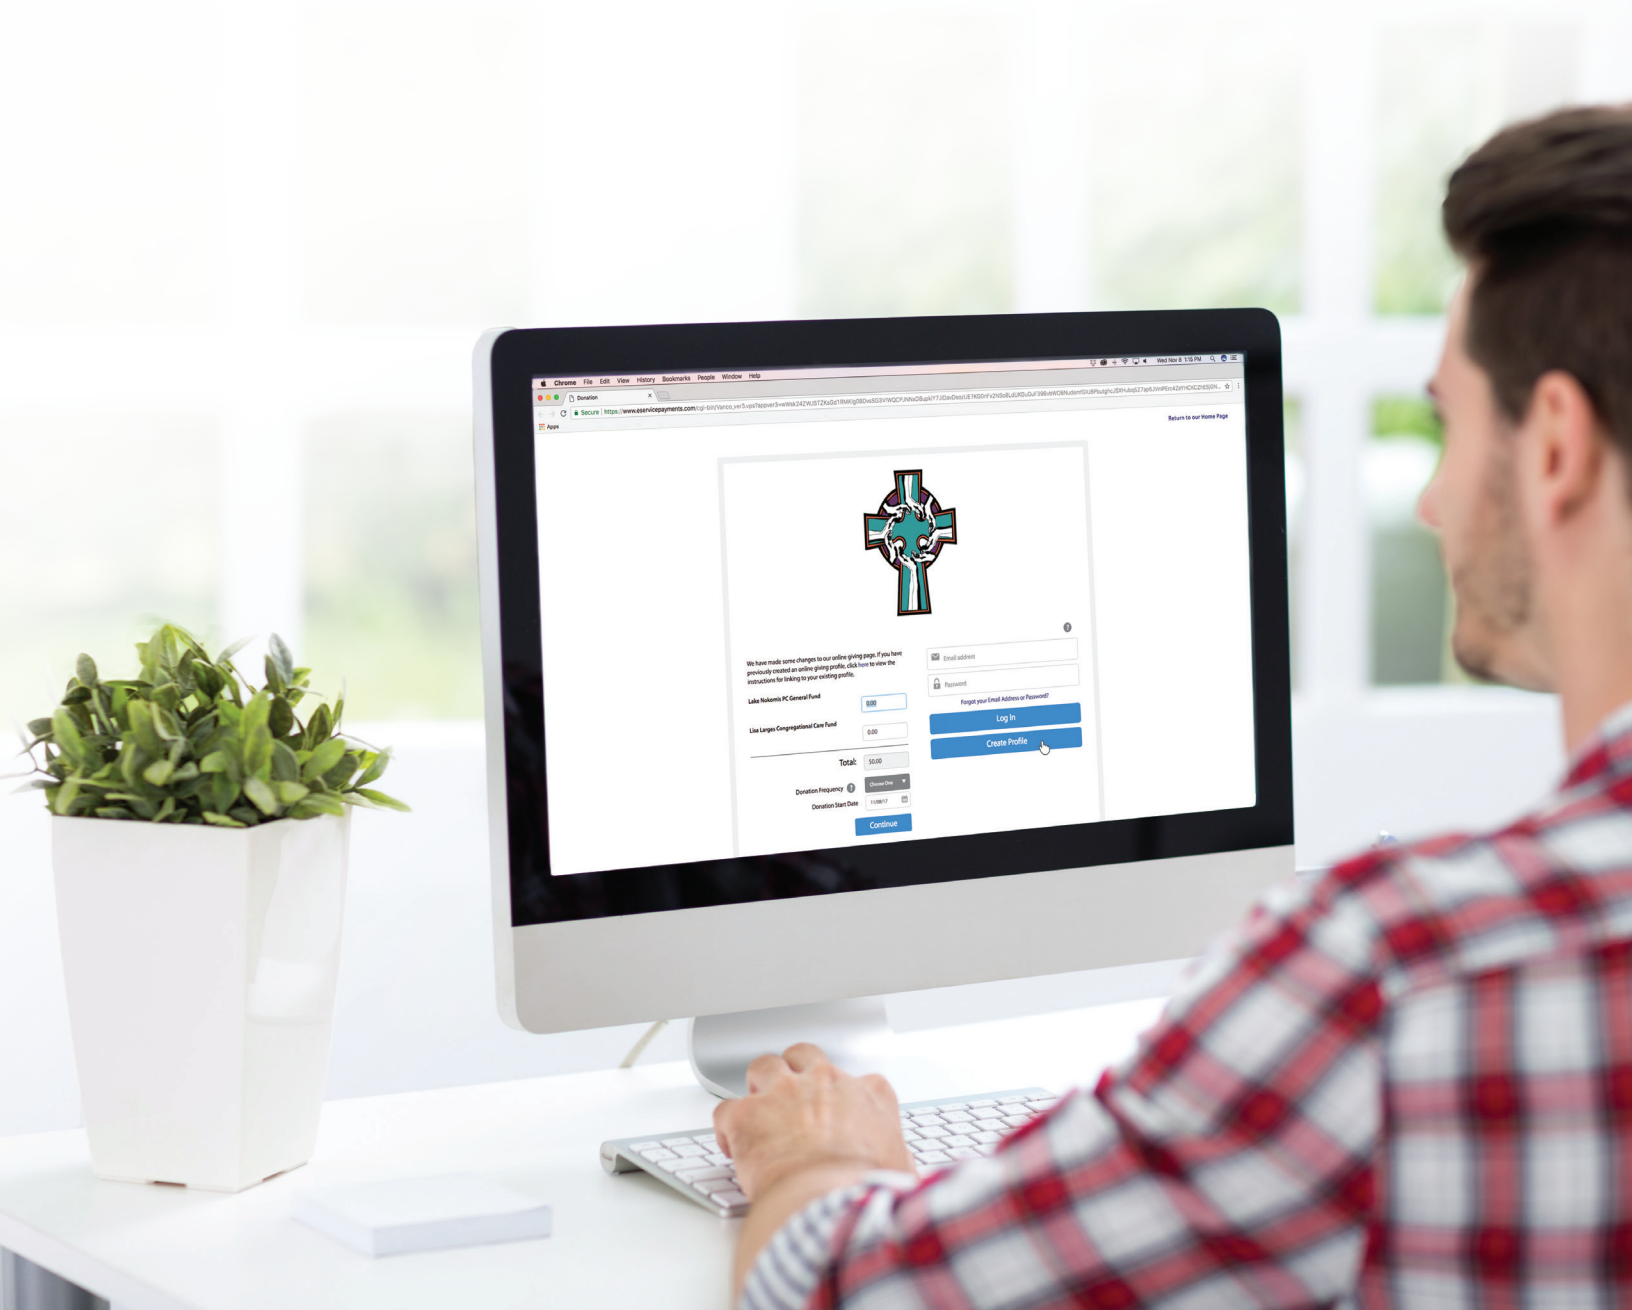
Chrome File Edit View History Bookmarks People Window Help

Wed Nov 8 1:16 PM

Donation

Secure | https://www.eservicepayments.com/cgi-bin/Vanco_ver3.vps?appver3=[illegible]

Apps

Return to our Home Page

We have made some changes to our online giving page. If you have previously created an online giving profile, click here to view the instructions for linking to your existing profile.

Lake Nokomis PC General Fund 0.00

Lisa Larges Congregational Care Fund 0.00

Total: $0.00

Donation Frequency Choose One

Donation Start Date 11/08/17

Continue

Email address

Password

Forgot your Email Address or Password?

Log In

Create Profile